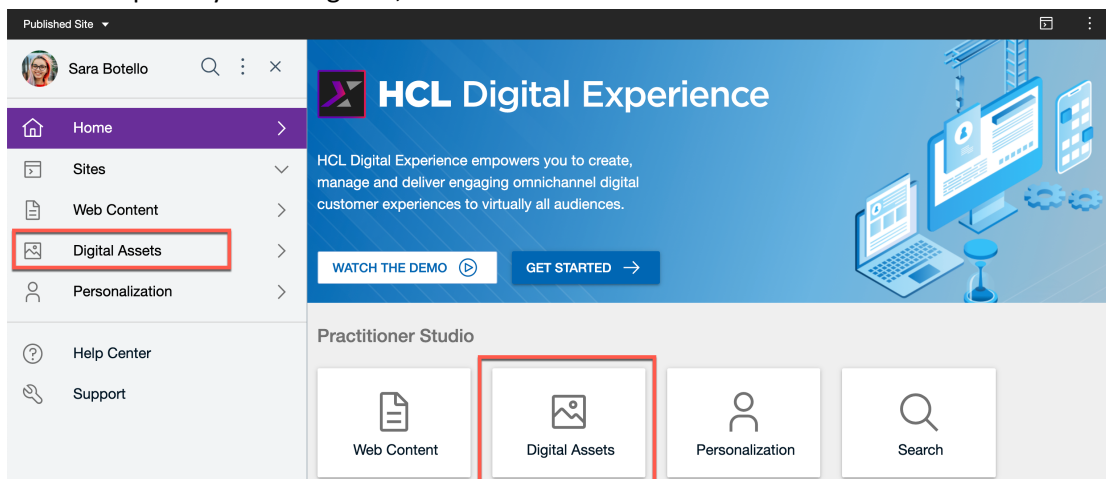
Published Site

Sara Botello

Home

Sites

Web Content

Digital Assets

Personalization

Help Center

Support

HCL Digital Experience

HCL Digital Experience empowers you to create, manage and deliver engaging omnichannel digital customer experiences to virtually all audiences.

WATCH THE DEMO

GET STARTED

Practitioner Studio

Web Content

Digital Assets

Personalization

Search